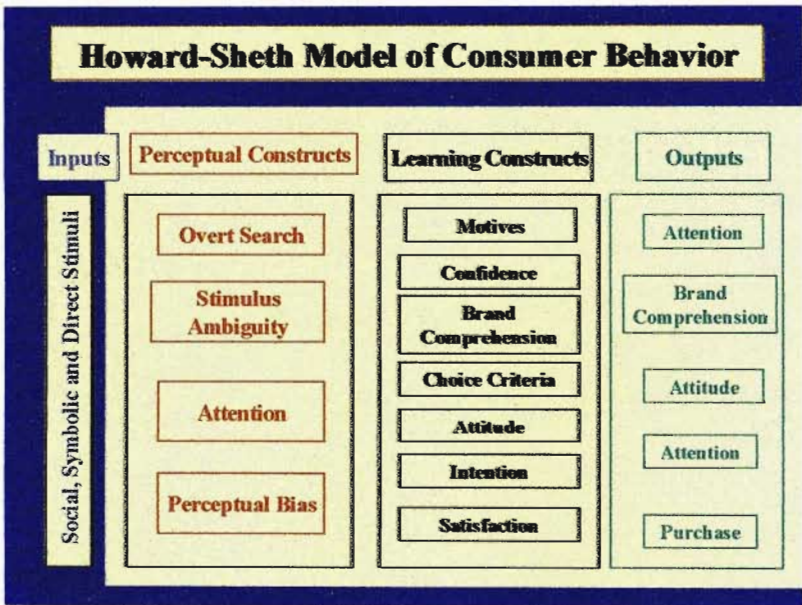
Howard-Sheth Model of Consumer Behavior

Inputs

Social, Symbolic and Direct Stimuli

Perceptual Constructs

Overt Search

Stimulus Ambiguity

Attention

Perceptual Bias

Learning Constructs

Motives

Confidence

Brand Comprehension

Choice Criteria

Attitude

Intention

Satisfaction

Outputs

Attention

Brand Comprehension

Attitude

Attention

Purchase